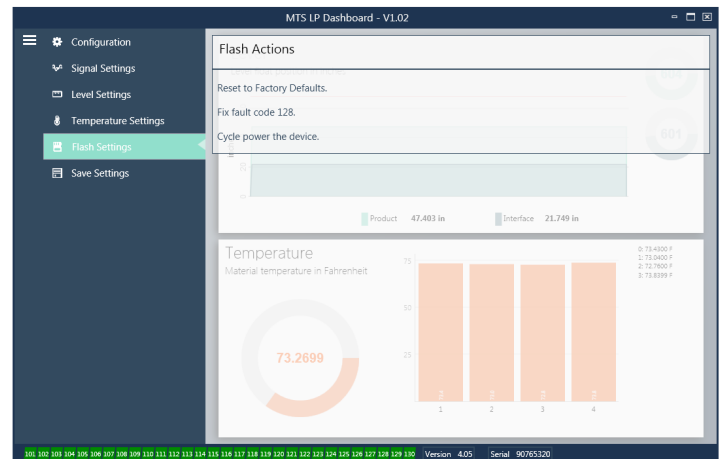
MTS LP Dashboard - V1.02

Configuration
Signal Settings
Level Settings
Temperature Settings
Flash Settings
Save Settings

Flash Actions
Reset to Factory Defaults.
Fix fault code 128.
Cycle power the device.

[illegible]
601

Product 47.403 in
Interface 21.749 in

Temperature
Material temperature in Fahrenheit
73.2699

0: 73.4500 F
1: 73.0400 F
2: 72.7600 F
3: 73.8399 F

75
50
25
1 2 3 4

101 102 103 104 105 106 107 108 109 110 111 112 113 114 115 116 117 118 119 120 121 122 123 124 125 126 127 128 129 130 Version 4.05 Serial 90765320